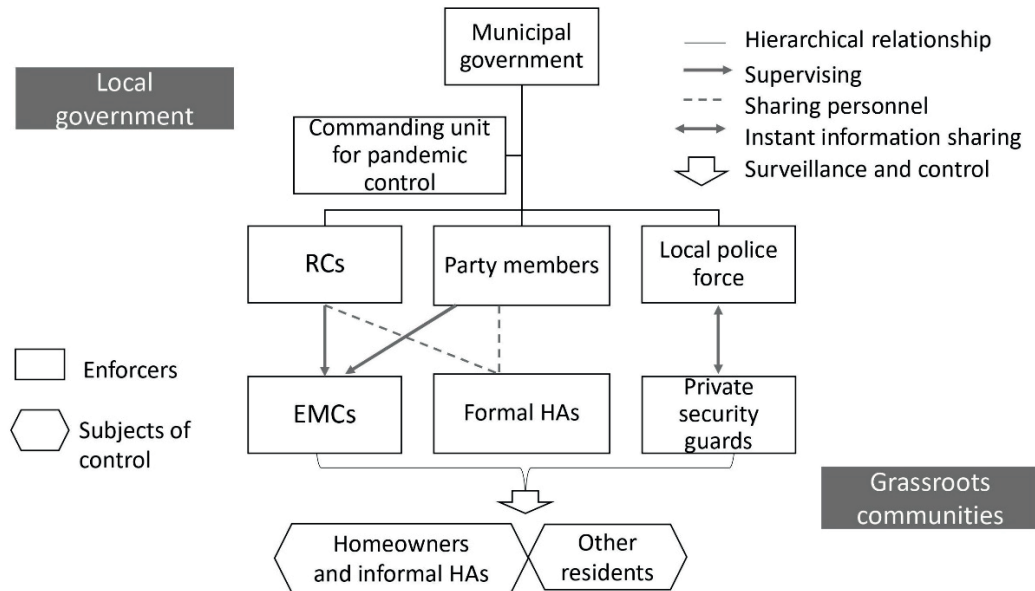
Local government

Municipal government

Hierarchical relationship
Supervising
Sharing personnel
Instant information sharing
Surveillance and control

Commanding unit for pandemic control

RCs

Party members

Local police force

Enforcers

Subjects of control

EMCs

Formal HAs

Private security guards

Grassroots communities

Homeowners and informal HAs

Other residents